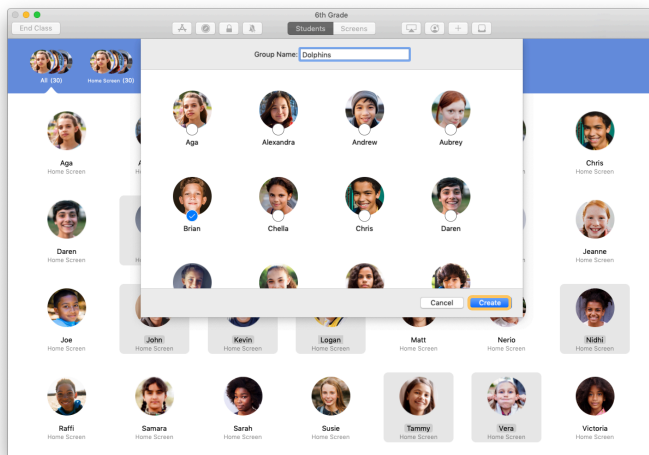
6th Grade

End Class

Students Screens

All (30) Home Screen (30)

Group Name: Dolphins

Aga
Alexandra
Andrew
Aubrey
Brian
Chella
Chris
Daren

Cancel Create

Aga
Home Screen

Chris
Home Screen

Daren
Home Screen

Jeanne
Home Screen

Joe
Home Screen

John
Home Screen

Kevin
Home Screen

Logan
Home Screen

Matt
Home Screen

Nerio
Home Screen

Nidhi
Home Screen

Raffi
Home Screen

Samara
Home Screen

Sarah
Home Screen

Susie
Home Screen

Tammy
Home Screen

Vera
Home Screen

Victoria
Home Screen